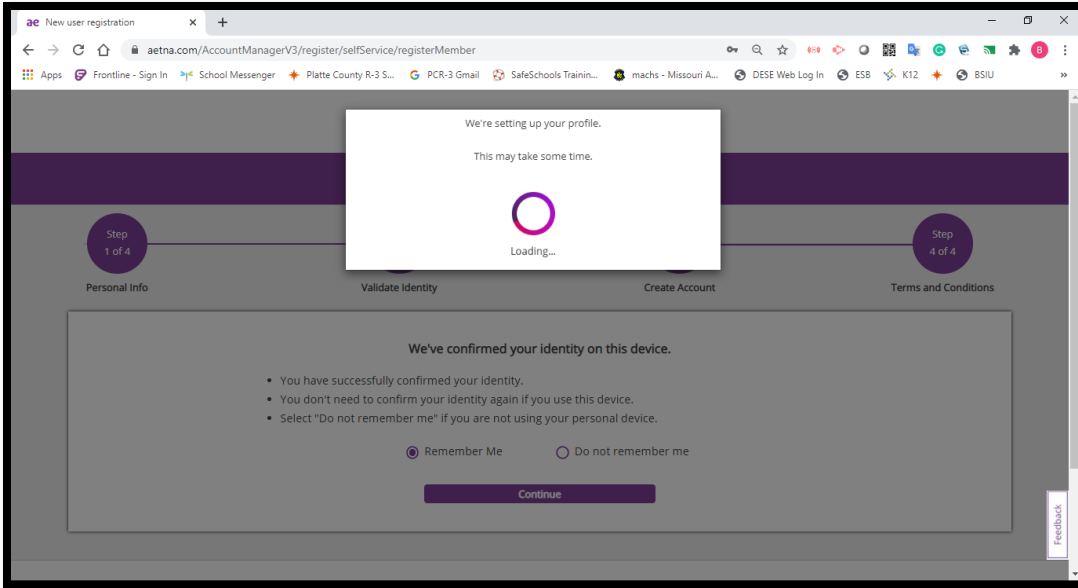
ae New user registration ×
+

aetna.com/AccountManagerV3/register/selfService/registerMember

B

Apps Frontline - Sign In School Messenger Platte County R-3 S... PCR-3 Gmail SafeSchools Trainin... machs - Missouri A... DESE Web Log In ESB K12 BSIU »

We're setting up your profile.

This may take some time.

Loading...

Step 1 of 4
Personal Info

Validate Identity

Create Account

Step 4 of 4
Terms and Conditions

We've confirmed your identity on this device.

- You have successfully confirmed your identity.
- You don't need to confirm your identity again if you use this device.
- Select "Do not remember me" if you are not using your personal device.

Remember Me
Do not remember me

Continue

Feedback